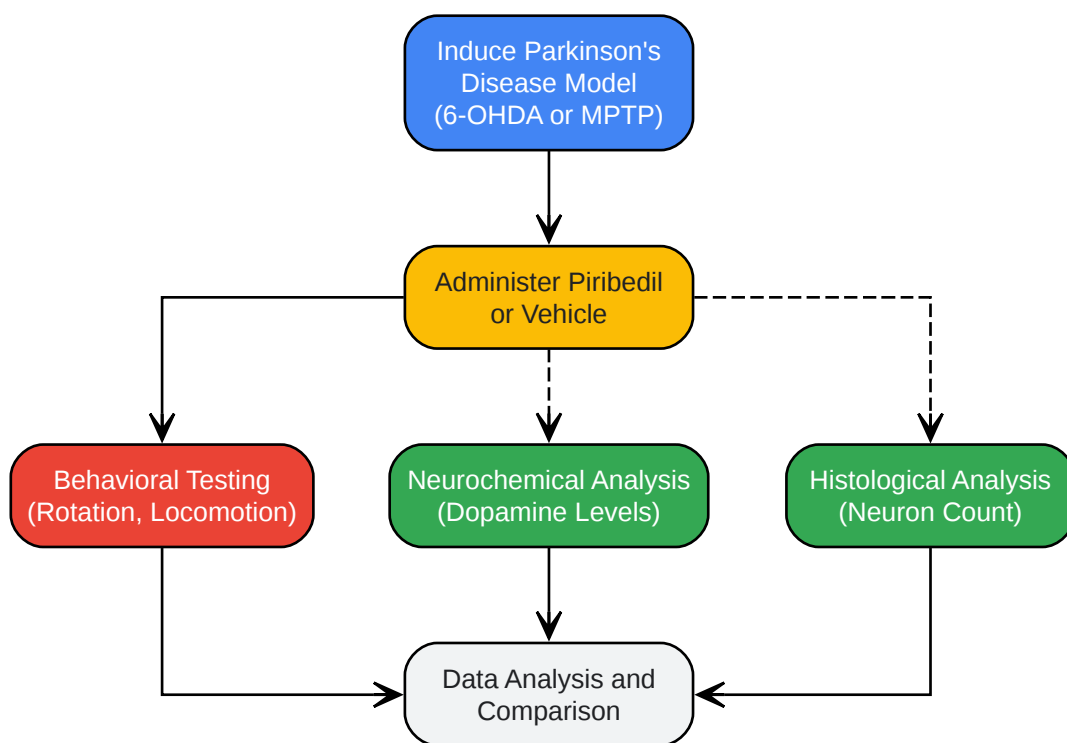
Induce Parkinson's Disease Model (6-OHDA or MPTP)

Administer Piribedil or Vehicle

Behavioral Testing (Rotation, Locomotion)

Neurochemical Analysis (Dopamine Levels)

Histological Analysis (Neuron Count)

Data Analysis and Comparison